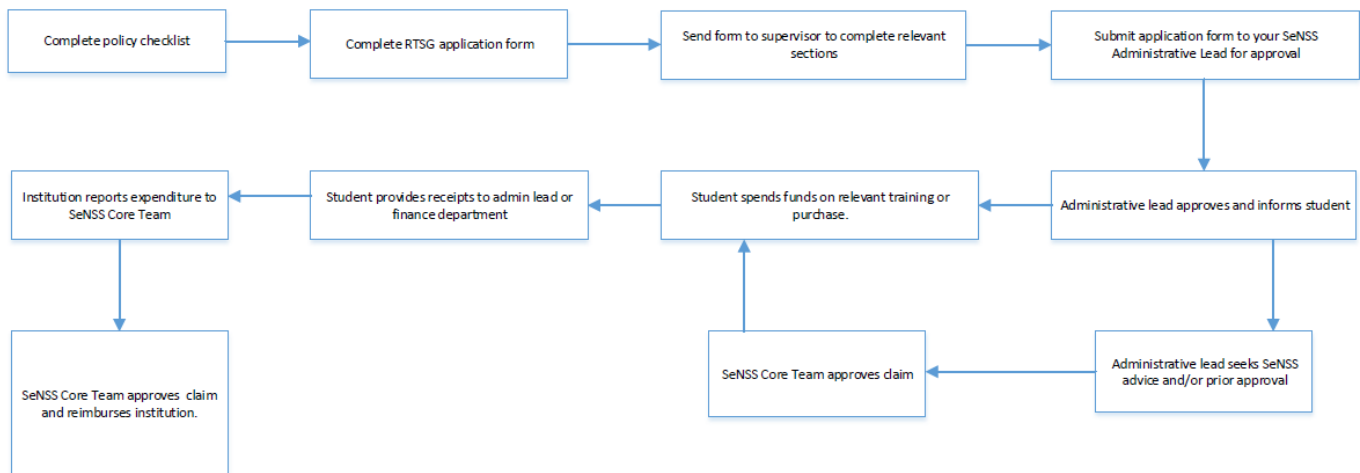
Complete policy checklist

Complete RTSG application form

Send form to supervisor to complete relevant sections

Submit application form to your SeNSS Administrative Lead for approval

Administrative lead approves and informs student

Student spends funds on relevant training or purchase.

Student provides receipts to admin lead or finance department

Institution reports expenditure to SeNSS Core Team

SeNSS Core Team approves claim and reimburses institution.

Administrative lead seeks SeNSS advice and/or prior approval

SeNSS Core Team approves claim